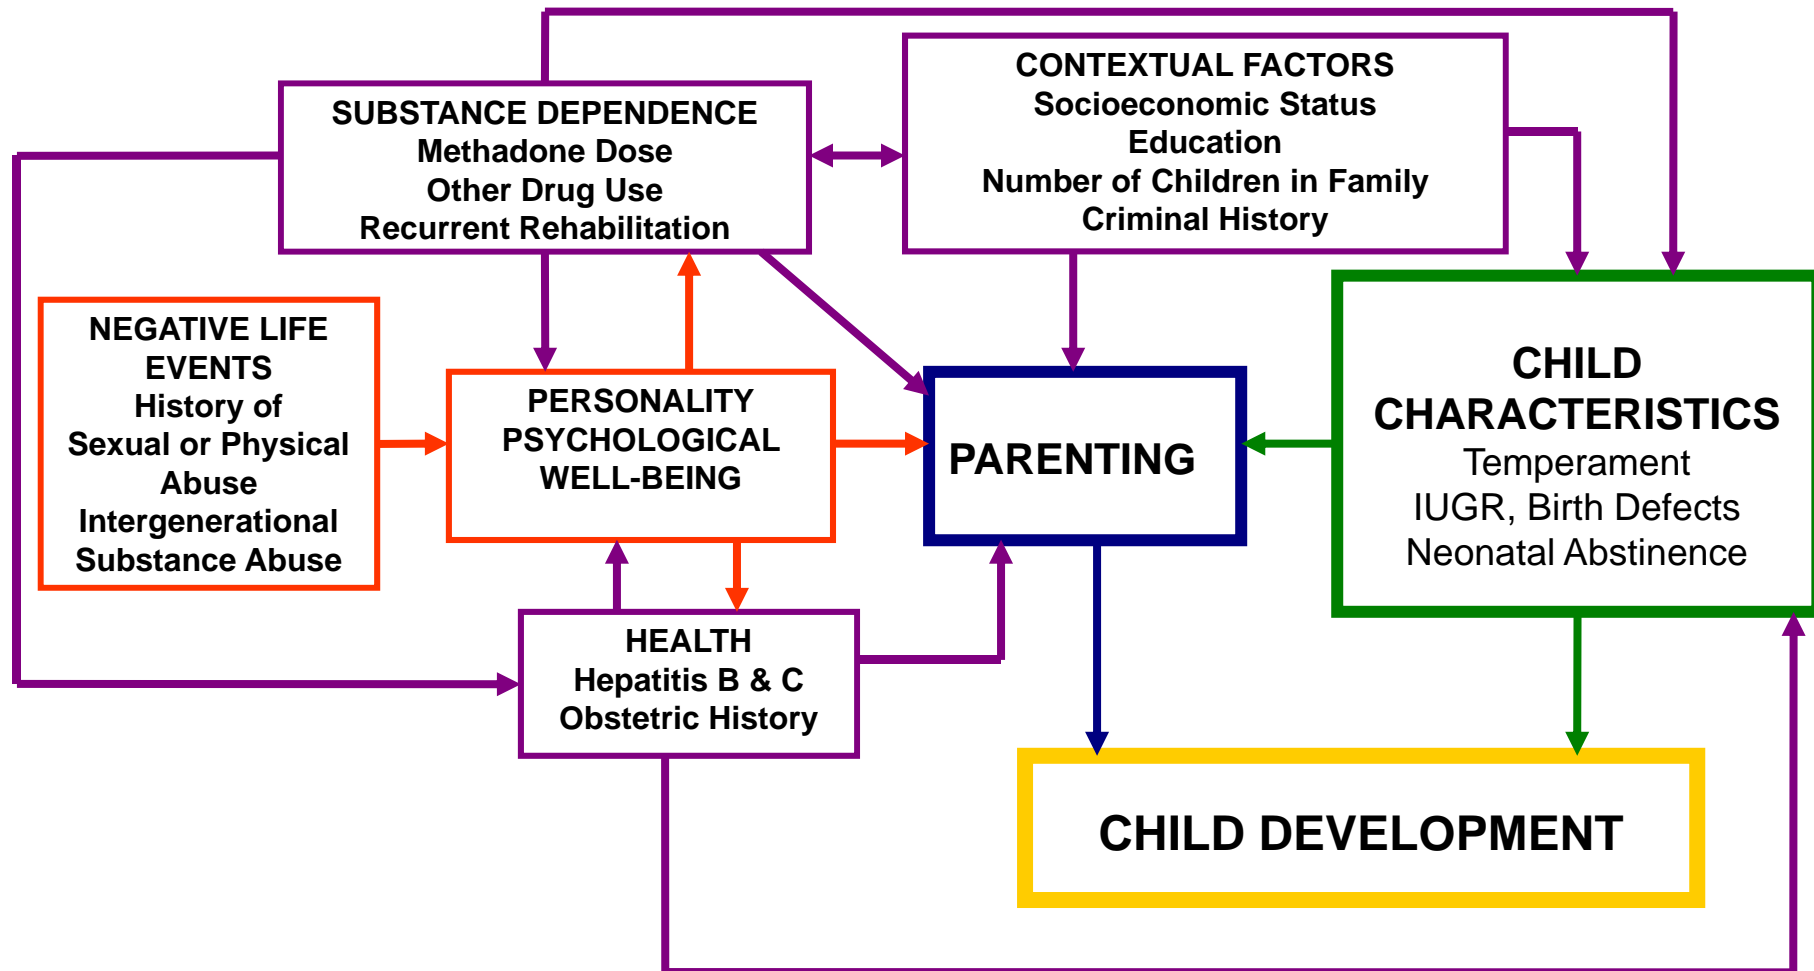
SUBSTANCE DEPENDENCE
Methadone Dose
Other Drug Use
Recurrent Rehabilitation

CONTEXTUAL FACTORS
Socioeconomic Status
Education
Number of Children in Family
Criminal History

NEGATIVE LIFE EVENTS
History of
Sexual or Physical Abuse
Intergenerational Substance Abuse

PERSONALITY
PSYCHOLOGICAL
WELL-BEING

PARENTING

CHILD CHARACTERISTICS
Temperament
IUGR, Birth Defects
Neonatal Abstinence

HEALTH
Hepatitis B & C
Obstetric History

CHILD DEVELOPMENT